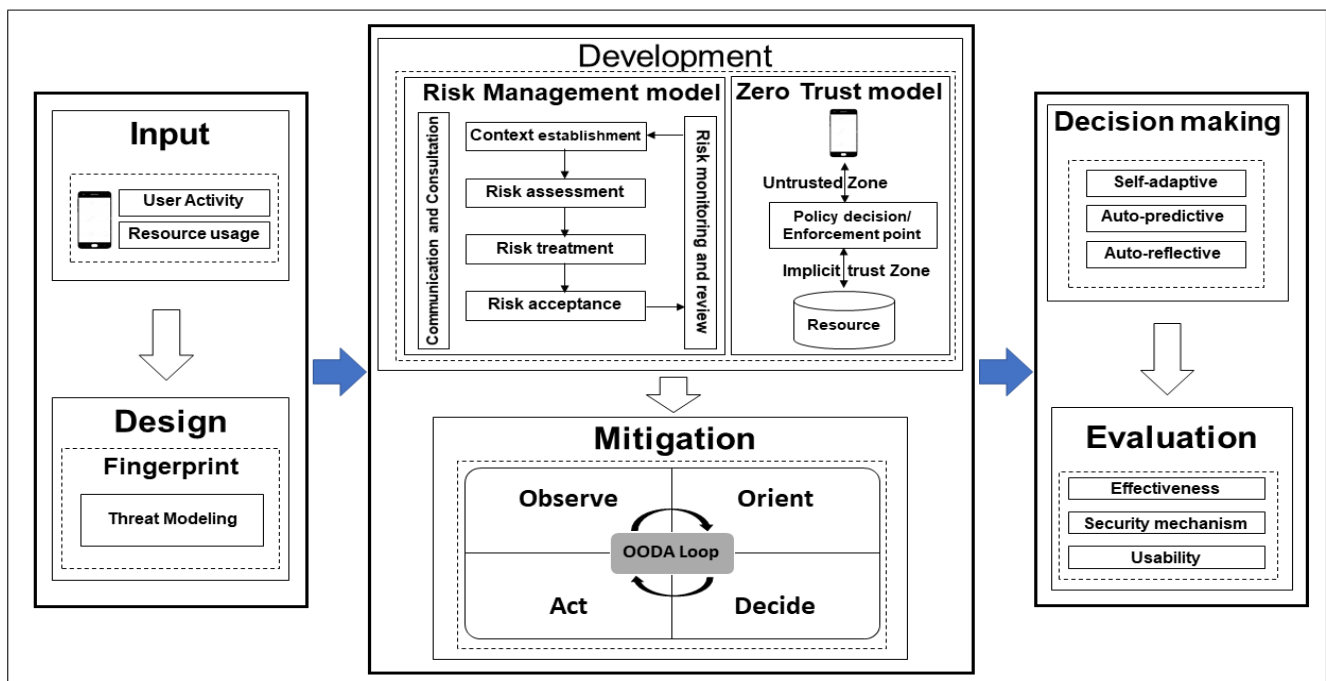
Input

User Activity
Resource usage

Design

Fingerprint

Threat Modeling

Development

Risk Management model

Communication and Consultation

Context establishment
Risk assessment
Risk treatment
Risk acceptance

Risk monitoring and review

Zero Trust model

Untrusted Zone
Policy decision/ Enforcement point
Implicit trust Zone
Resource

Mitigation

Observe
Orient
OODA Loop
Act
Decide

Decision making

Self-adaptive
Auto-predictive
Auto-reflective

Evaluation

Effectiveness
Security mechanism
Usability